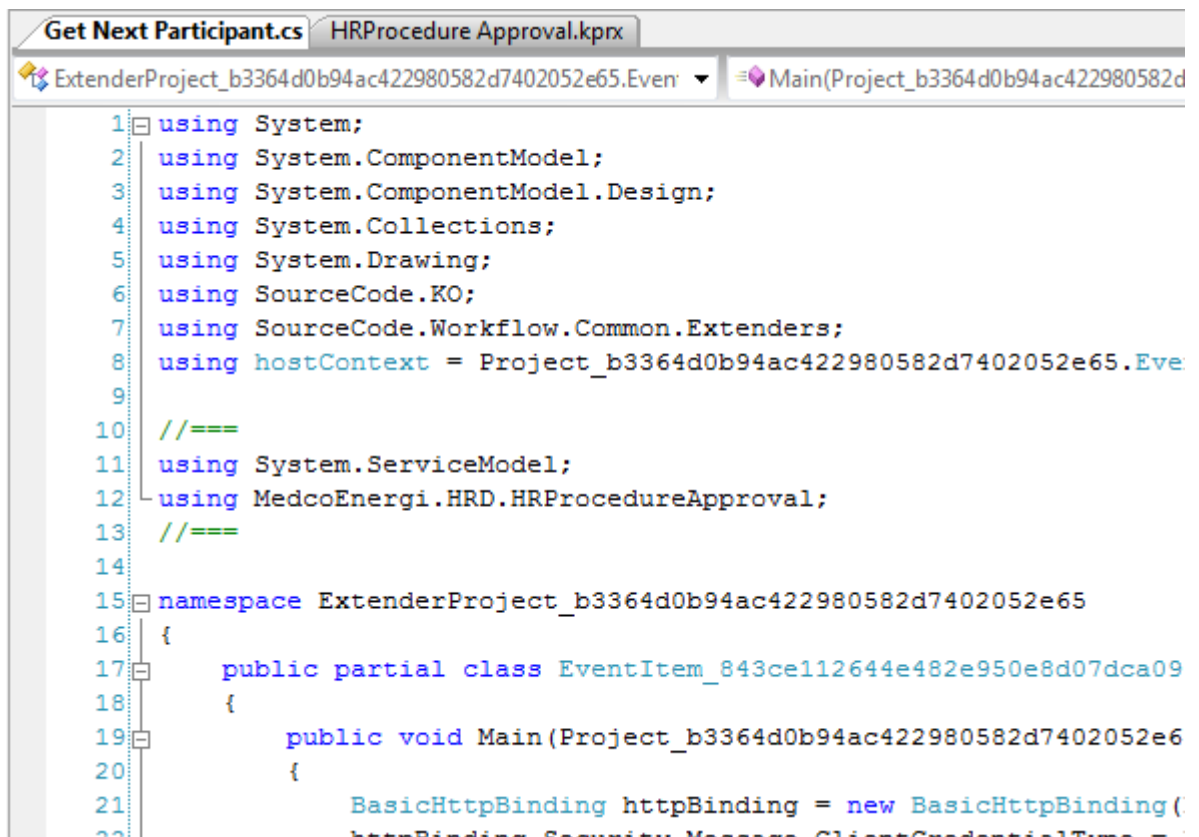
Get Next Participant.cs | HRProcedure Approval.kprx

ExtenderProject_b3364d0b94ac422980582d7402052e65.Event ▾ | Main(Project_b3364d0b94ac422980582d

1 using System;
2 using System.ComponentModel;
3 using System.ComponentModel.Design;
4 using System.Collections;
5 using System.Drawing;
6 using SourceCode.KO;
7 using SourceCode.Workflow.Common.Extenders;
8 using hostContext = Project_b3364d0b94ac422980582d7402052e65.Eve
9
10 //===
11 using System.ServiceModel;
12 using MedcoEnergi.HRD.HRProcedureApproval;
13 //===
14
15 namespace ExtenderProject_b3364d0b94ac422980582d7402052e65
16 {
17 public partial class EventItem_843ce112644e482e950e8d07dca09
18 {
19 public void Main(Project_b3364d0b94ac422980582d7402052e6
20 {
21 BasicHttpBinding httpBinding = new BasicHttpBinding(
22 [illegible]